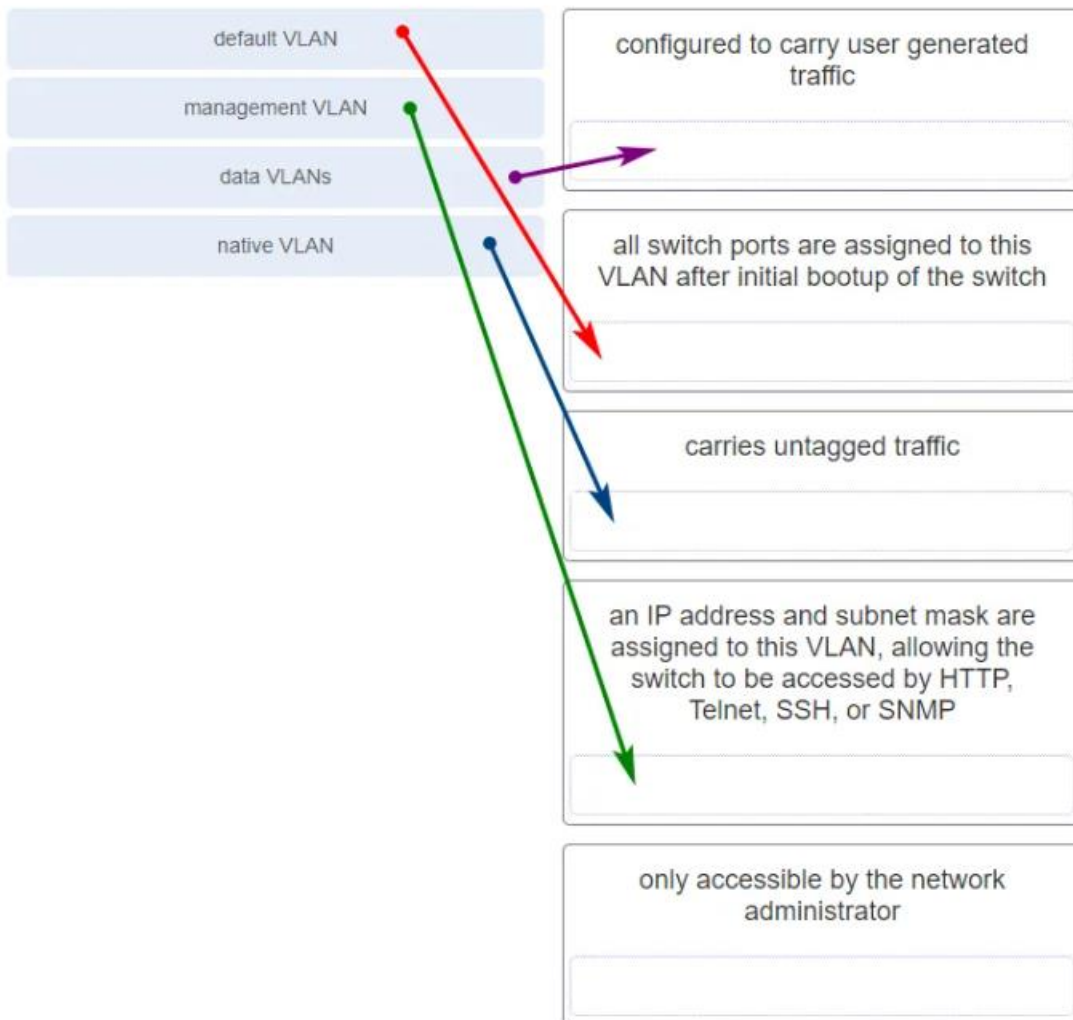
default VLAN

management VLAN

data VLANs

native VLAN

configured to carry user generated traffic

all switch ports are assigned to this VLAN after initial bootup of the switch

carries untagged traffic

an IP address and subnet mask are assigned to this VLAN, allowing the switch to be accessed by HTTP, Telnet, SSH, or SNMP

only accessible by the network administrator